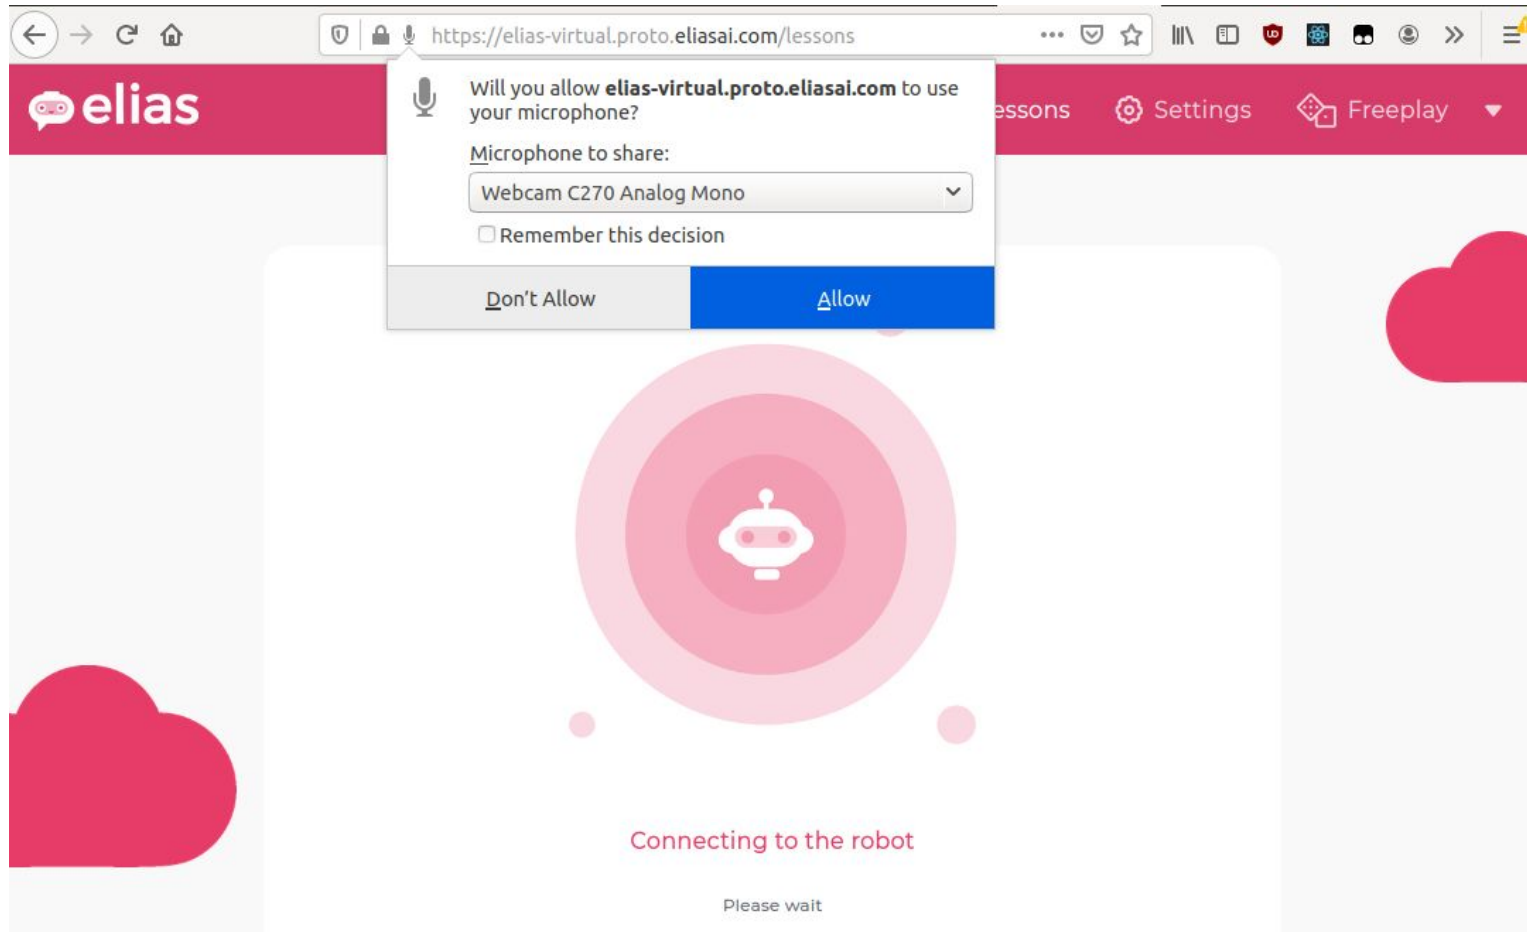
https://elias-virtual.proto.eliasai.com/lessons

elias

essons Settings Freeplay

Will you allow **elias-virtual.proto.eliasai.com** to use your microphone?

Microphone to share:

Webcam C270 Analog Mono

Remember this decision

Don't Allow

Allow

Connecting to the robot

Please wait